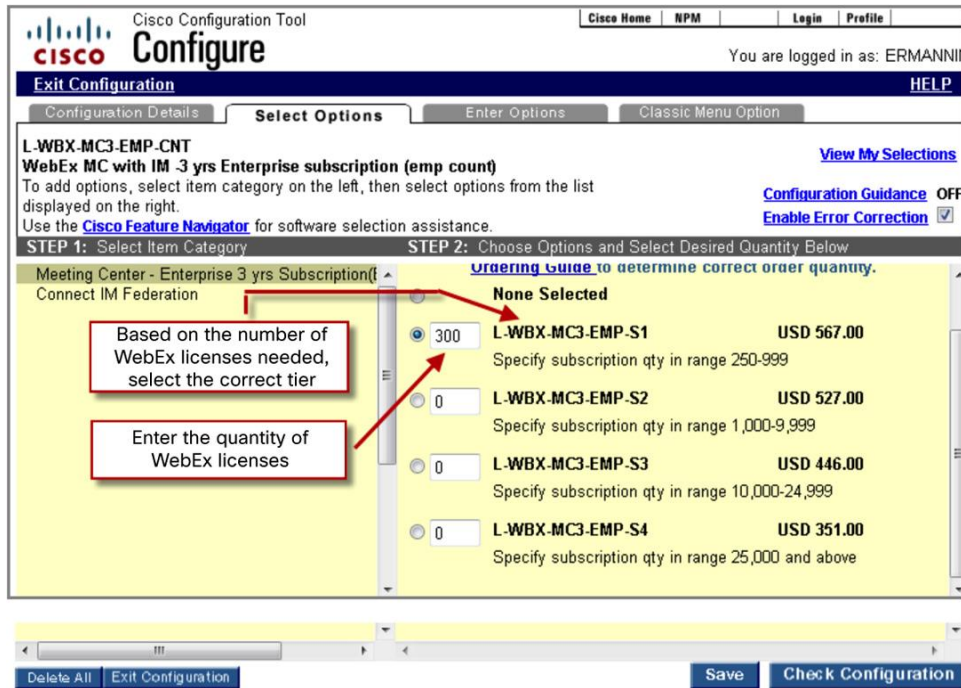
CISCO Cisco Configuration Tool
Configure

Cisco Home | NPM | | Login | Profile |

You are logged in as: ERMANNI

Exit Configuration HELP

Configuration Details | Select Options | Enter Options | Classic Menu Option

L-WBX-MC3-EMP-CNT
WebEx MC with IM -3 yrs Enterprise subscription (emp count)
To add options, select item category on the left, then select options from the list displayed on the right.
Use the Cisco Feature Navigator for software selection assistance.

View My Selections

Configuration Guidance OFF
Enable Error Correction ☑

STEP 1: Select Item Category
STEP 2: Choose Options and Select Desired Quantity Below

Meeting Center - Enterprise 3 yrs Subscription([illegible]
Connect IM Federation

Based on the number of WebEx licenses needed, select the correct tier

Enter the quantity of WebEx licenses

Ordering Guide to determine correct order quantity.

None Selected

300 L-WBX-MC3-EMP-S1 USD 567.00
Specify subscription qty in range 250-999

0 L-WBX-MC3-EMP-S2 USD 527.00
Specify subscription qty in range 1,000-9,999

0 L-WBX-MC3-EMP-S3 USD 446.00
Specify subscription qty in range 10,000-24,999

0 L-WBX-MC3-EMP-S4 USD 351.00
Specify subscription qty in range 25,000 and above

Delete All | Exit Configuration

Save | Check Configuration